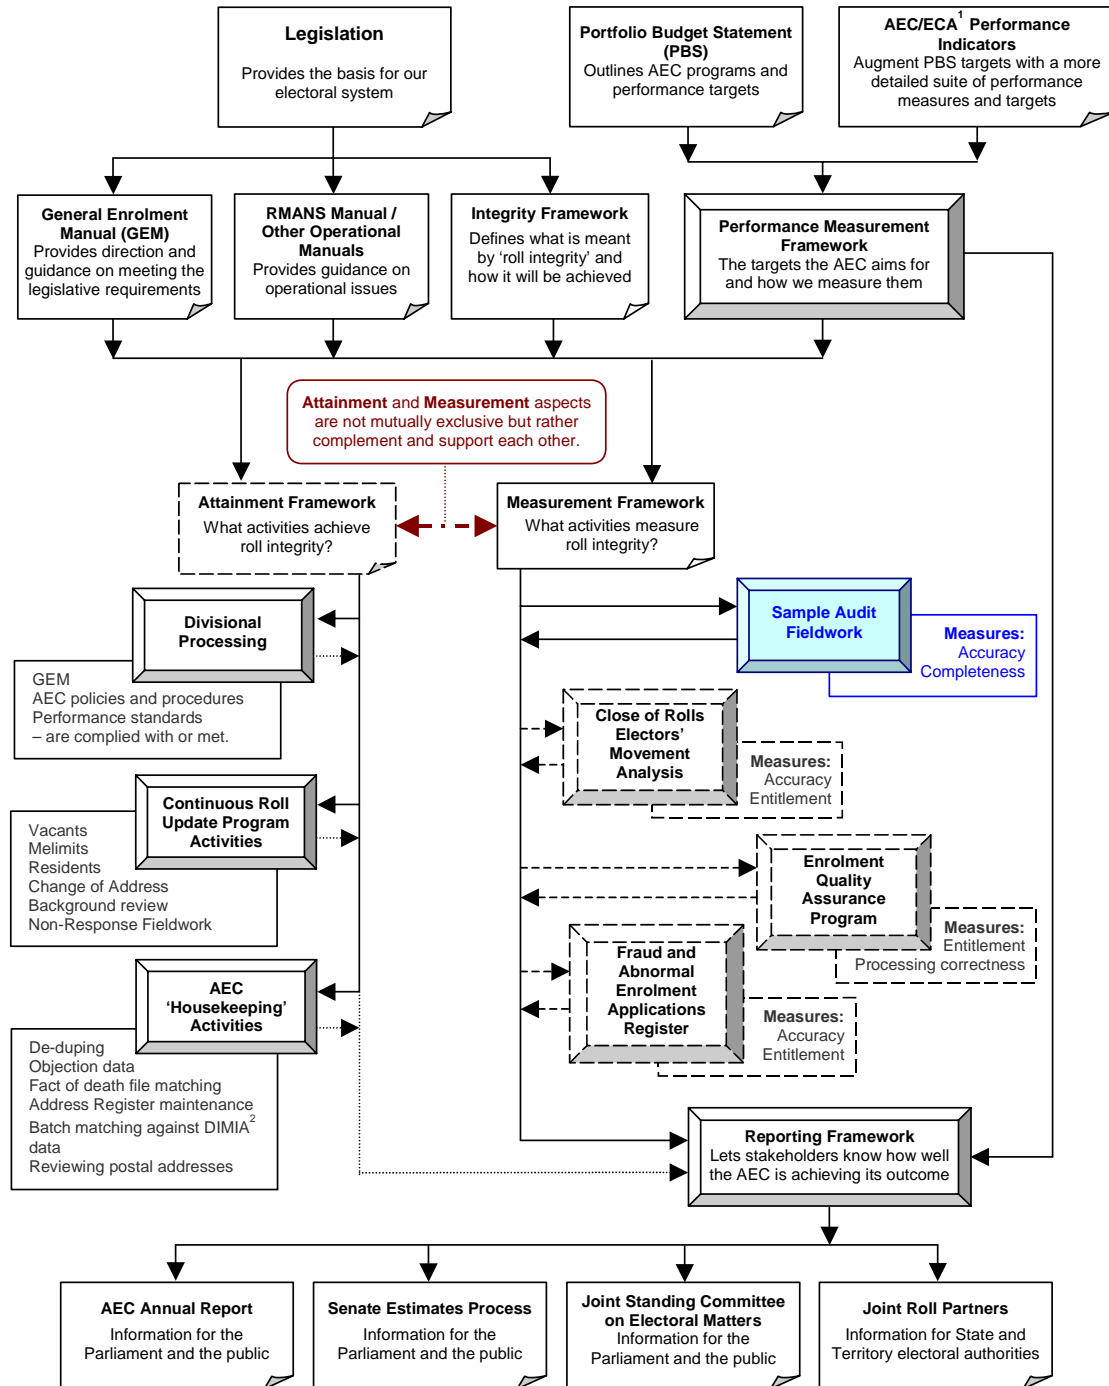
Legislation
Provides the basis for our electoral system

Portfolio Budget Statement (PBS)
Outlines AEC programs and performance targets

AEC/ECA$^1$ Performance Indicators
Augment PBS targets with a more detailed suite of performance measures and targets

General Enrolment Manual (GEM)
Provides direction and guidance on meeting the legislative requirements

RMANS Manual / Other Operational Manuals
Provides guidance on operational issues

Integrity Framework
Defines what is meant by 'roll integrity' and how it will be achieved

Performance Measurement Framework
The targets the AEC aims for and how we measure them

Attainment and Measurement aspects are not mutually exclusive but rather complement and support each other.

Attainment Framework
What activities achieve roll integrity?

Measurement Framework
What activities measure roll integrity?

Sample Audit Fieldwork

Measures:
Accuracy
Completeness

Divisional Processing

GEM
AEC policies and procedures
Performance standards
– are complied with or met.

Close of Rolls Electors' Movement Analysis

Measures:
Accuracy
Entitlement

Continuous Roll Update Program Activities

Vacants
Melimits
Residents
Change of Address
Background review
Non-Response Fieldwork

Enrolment Quality Assurance Program

Measures:
Entitlement
Processing correctness

AEC 'Housekeeping' Activities

Fraud and Abnormal Enrolment Applications Register

Measures:
Accuracy
Entitlement

De-duping
Objection data
Fact of death file matching
Address Register maintenance
Batch matching against DIMIA$^2$ data
Reviewing postal addresses

Reporting Framework
Lets stakeholders know how well the AEC is achieving its outcome

AEC Annual Report
Information for the Parliament and the public

Senate Estimates Process
Information for the Parliament and the public

Joint Standing Committee on Electoral Matters
Information for the Parliament and the public

Joint Roll Partners
Information for State and Territory electoral authorities